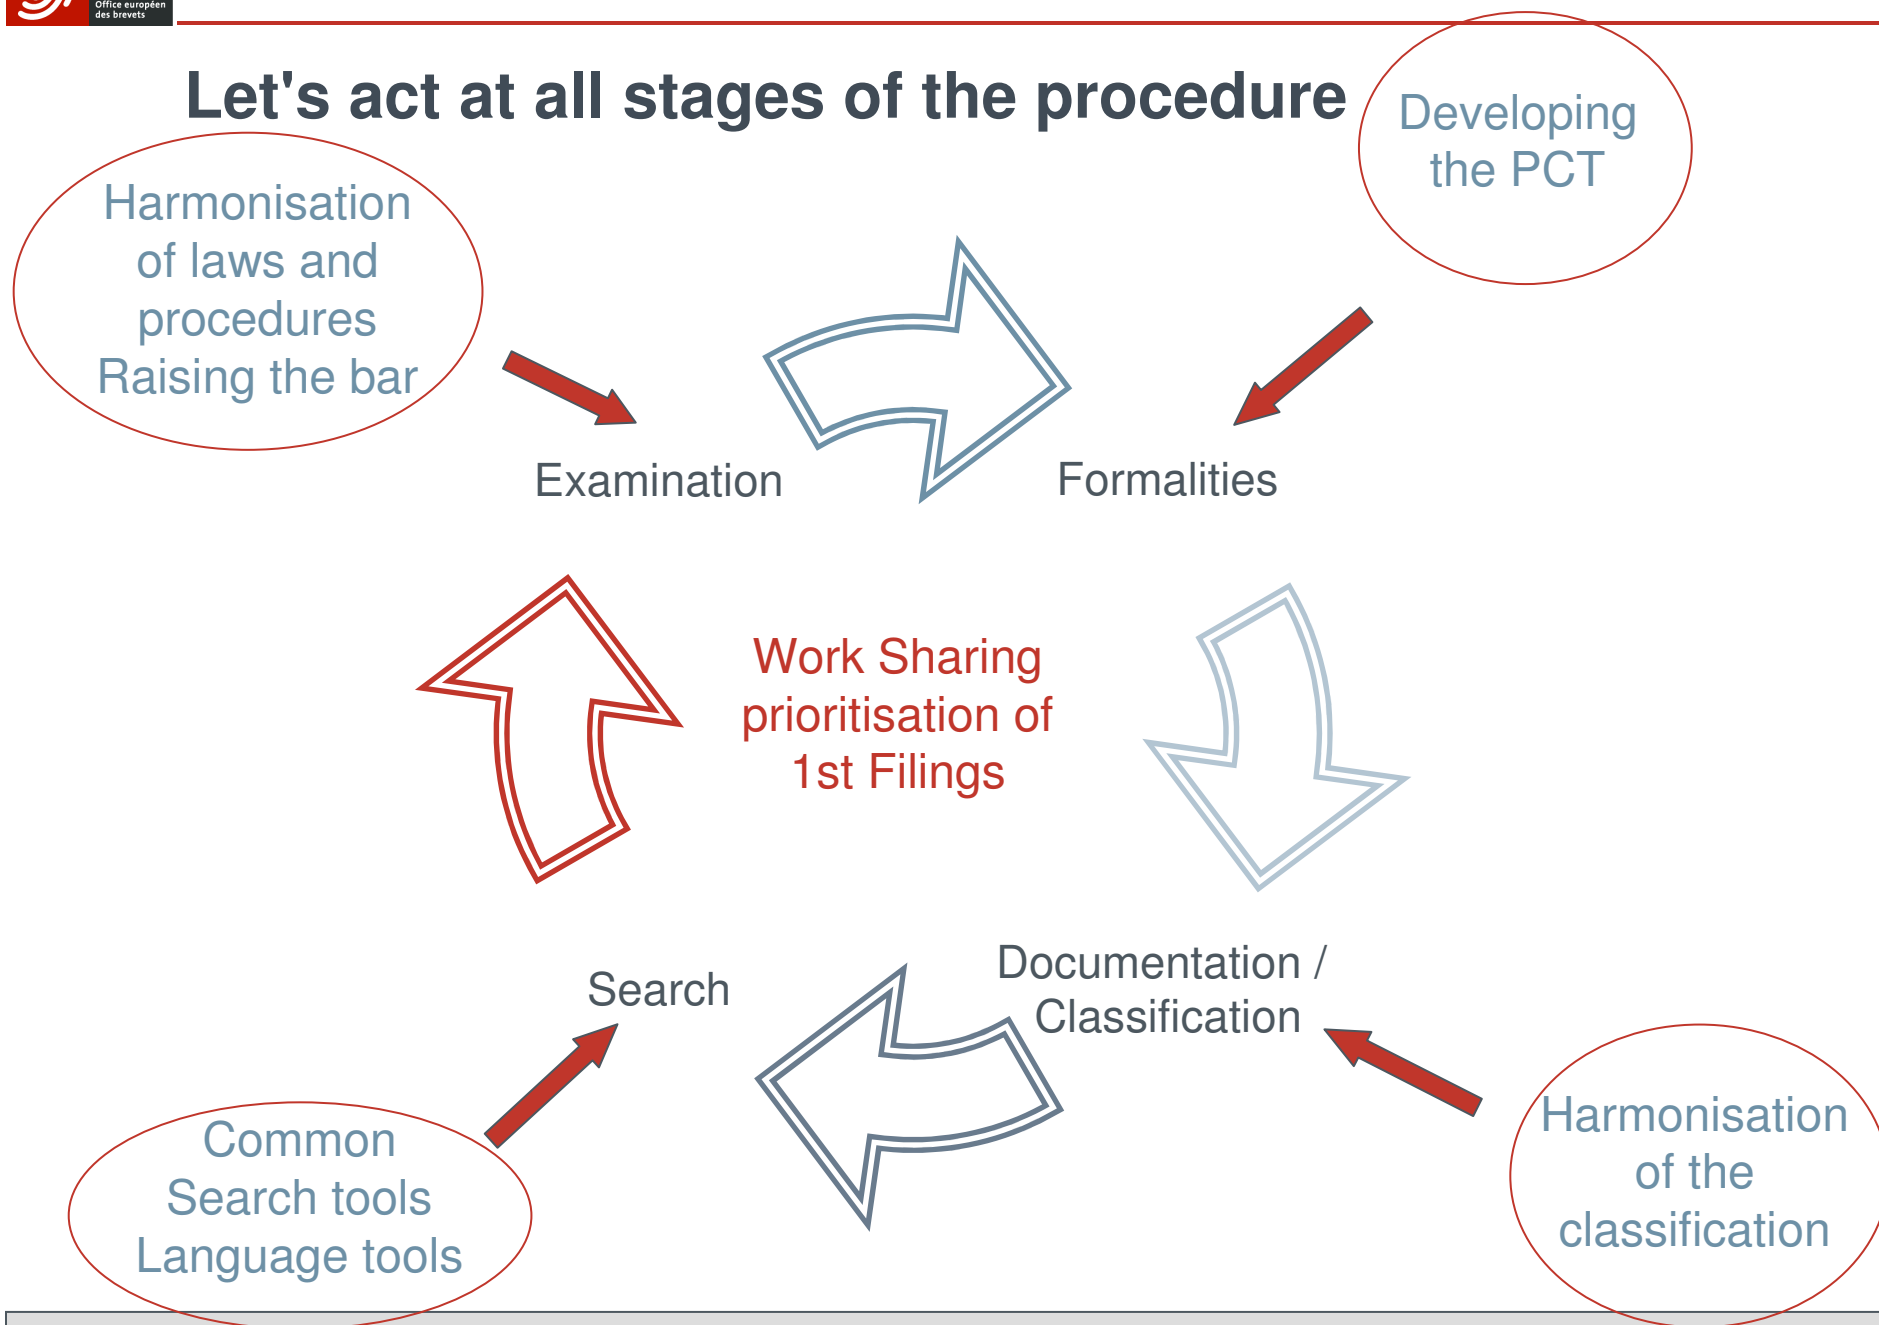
Office européen des brevets

Let's act at all stages of the procedure

Developing the PCT

Harmonisation of laws and procedures Raising the bar

Examination

Formalities

Work Sharing prioritisation of 1st Filings

Search

Documentation / Classification

Common Search tools Language tools

Harmonisation of the classification